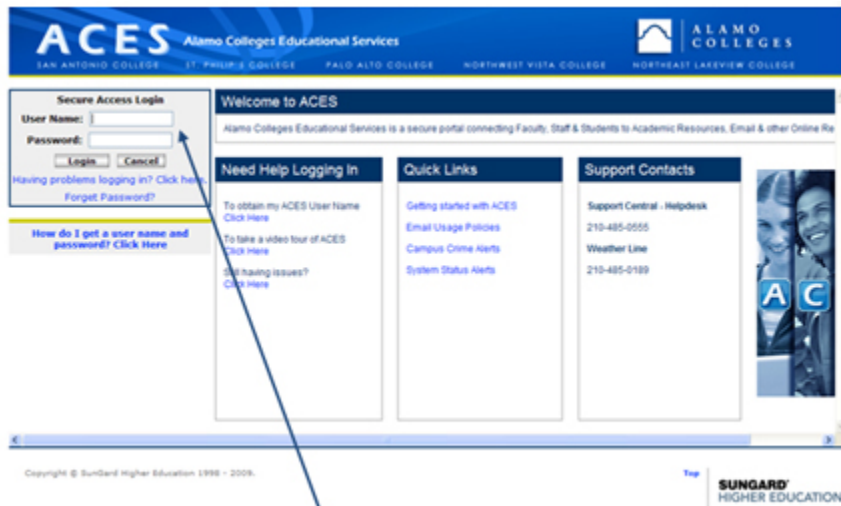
ACES Alamo Colleges Educational Services

ALAMO COLLEGES

SAN ANTONIO COLLEGE ST. PHILIP'S COLLEGE PALO ALTO COLLEGE NORTHWEST VISTA COLLEGE NORTHEAST LAKEVIEW COLLEGE

Secure Access Login

User Name:

Password:

Login Cancel

Having problems logging in? Click here.

Forget Password?

How do I get a user name and password? Click Here

Welcome to ACES

Alamo Colleges Educational Services is a secure portal connecting Faculty, Staff & Students to Academic Resources, Email & other Online Re

Need Help Logging In

To obtain my ACES User Name Click Here

To take a video tour of ACES Click Here

Still having issues? Click Here

Quick Links

Getting started with ACES

Email Usage Policies

Campus Crime Alerts

System Status Alerts

Support Contacts

Support Central - Helpdesk

210-485-0555

Weather Line

210-485-0189

AC

Copyright © SunGard Higher Education 1998 - 2009.

Top

SUNGARD HIGHER EDUCATION